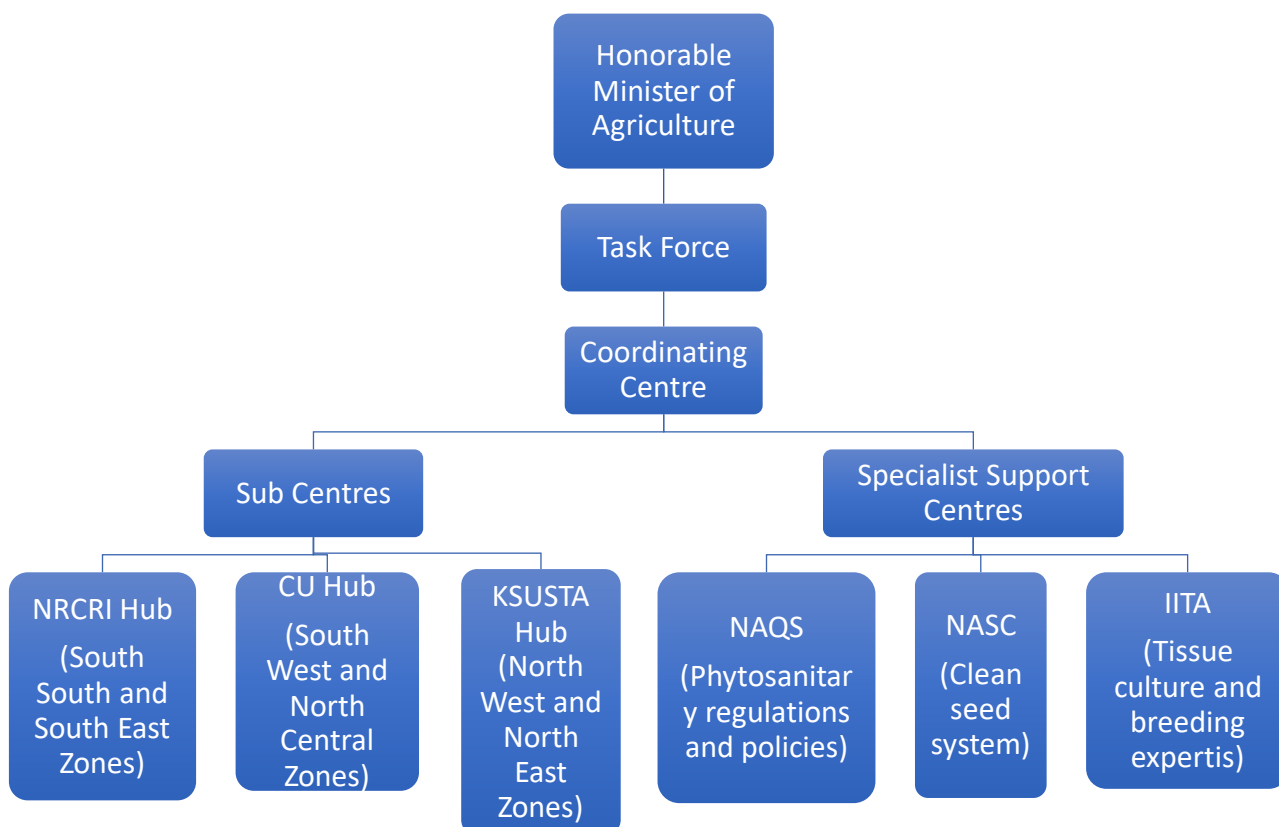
Honorable Minister of Agriculture

Task Force

Coordinating Centre

Sub Centres

Specialist Support Centres

NRCRI Hub

(South South and South East Zones)

CU Hub

(South West and North Central Zones)

KSUSTA Hub (North West and North East Zones)

NAQS

(Phytosanitary regulations and policies)

NASC

(Clean seed system)

IITA

(Tissue culture and breeding expertis)